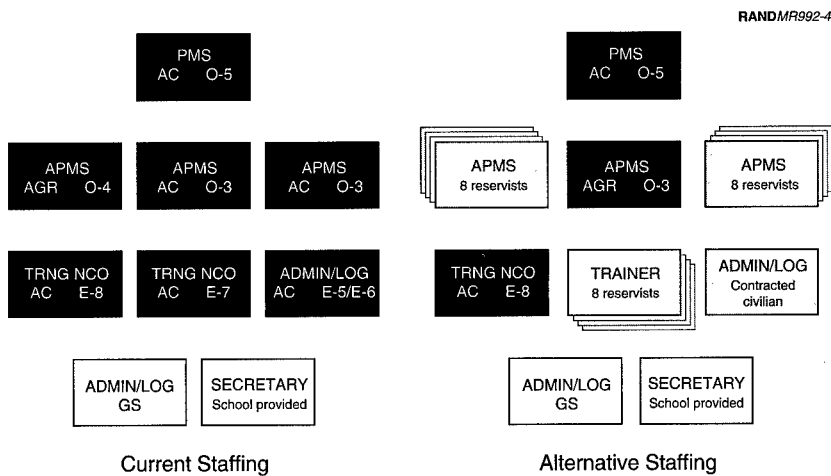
RAND*MR992-4*

PMS
AC O-5

APMS
AGR O-4

APMS
AC O-3

APMS
AC O-3

TRNG NCO
AC E-8

TRNG NCO
AC E-7

ADMIN/LOG
AC E-5/E-6

ADMIN/LOG
GS

SECRETARY
School provided

Current Staffing

PMS
AC O-5

APMS
8 reservists

APMS
AGR O-3

APMS
8 reservists

TRNG NCO
AC E-8

TRAINER
8 reservists

ADMIN/LOG
Contracted civilian

ADMIN/LOG
GS

SECRETARY
School provided

Alternative Staffing